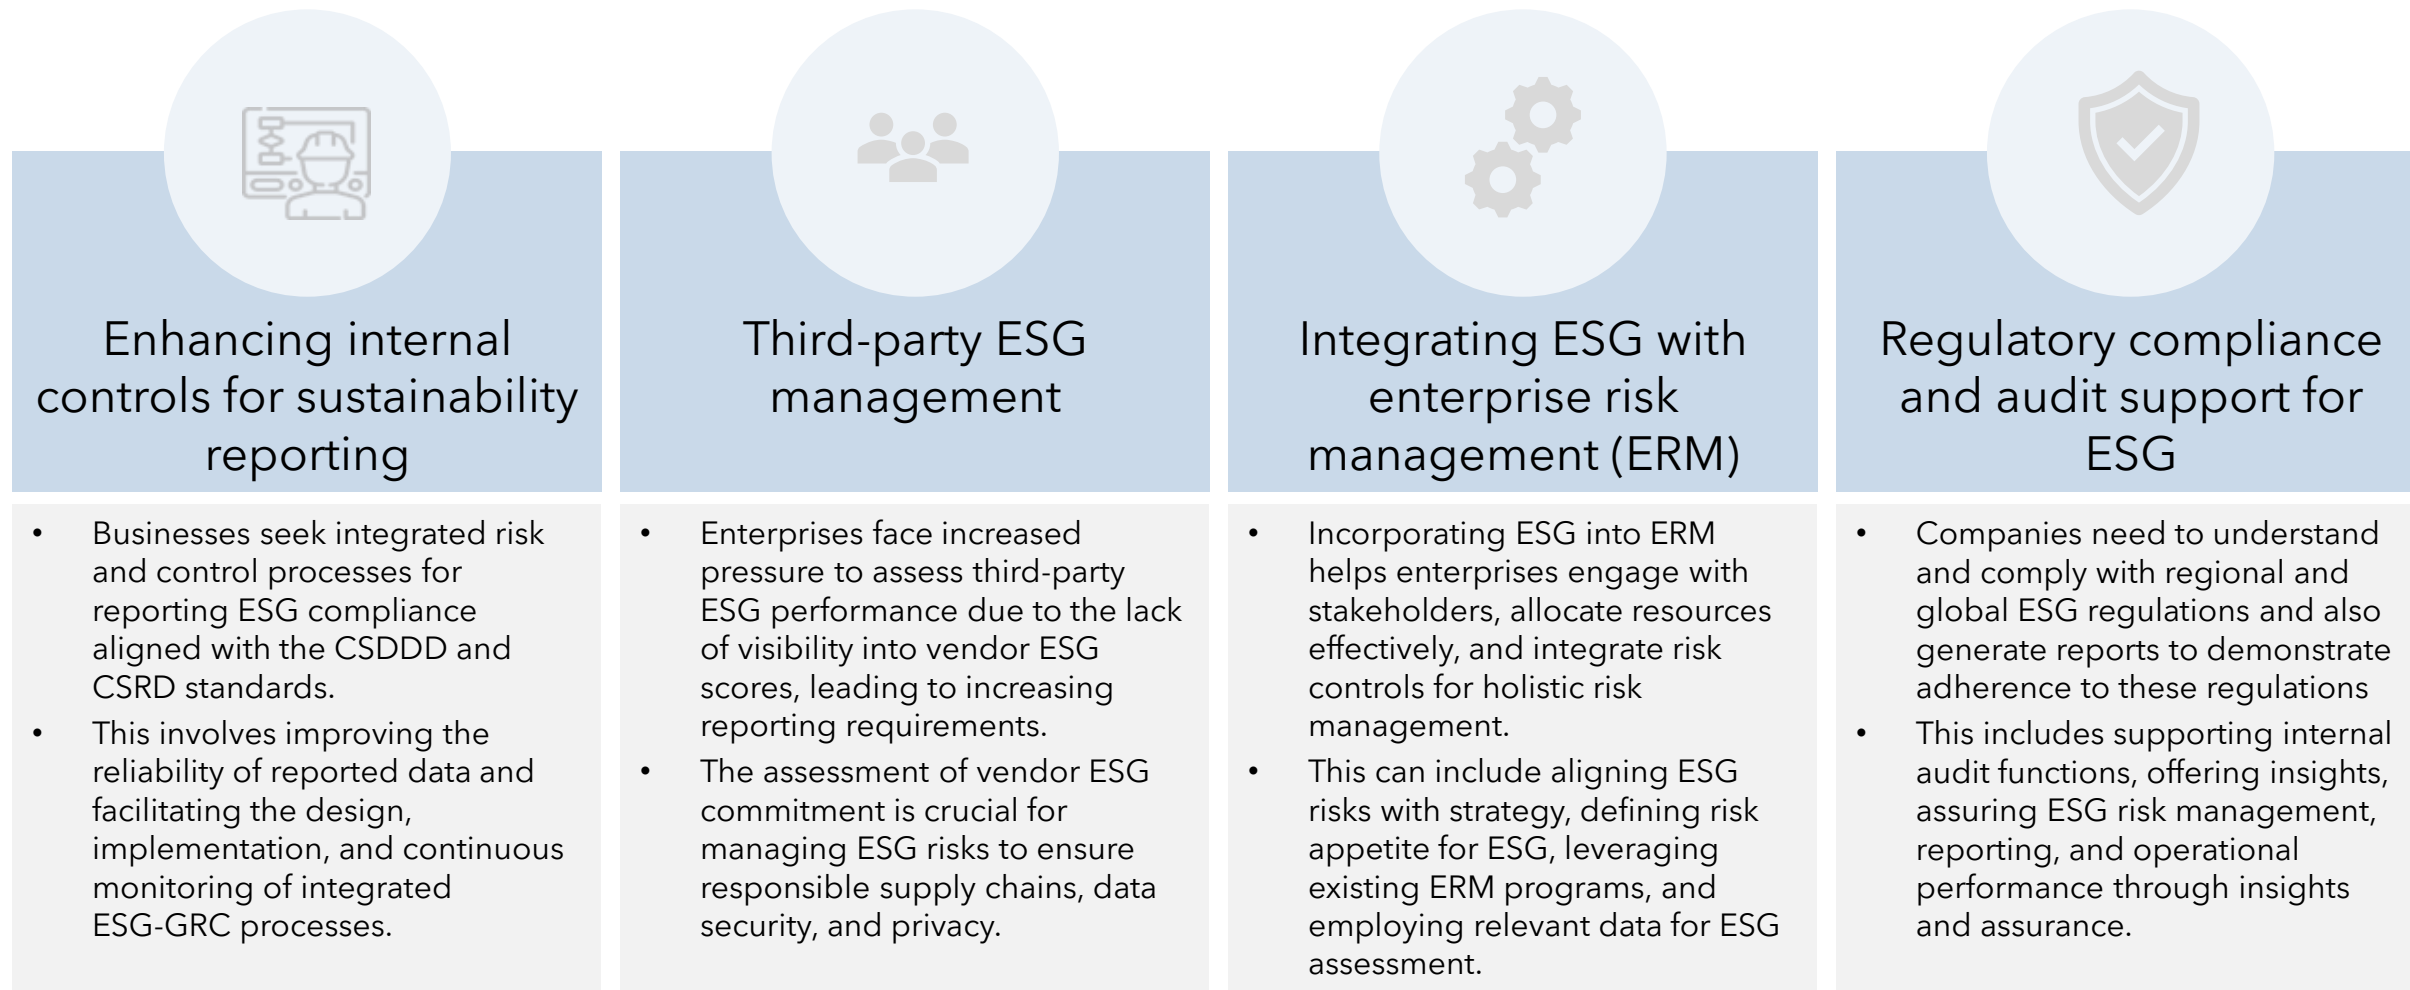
Enhancing internal controls for sustainability reporting

• Businesses seek integrated risk and control processes for reporting ESG compliance aligned with the CSDDD and CSRD standards.
• This involves improving the reliability of reported data and facilitating the design, implementation, and continuous monitoring of integrated ESG-GRC processes.

Third-party ESG management

• Enterprises face increased pressure to assess third-party ESG performance due to the lack of visibility into vendor ESG scores, leading to increasing reporting requirements.
• The assessment of vendor ESG commitment is crucial for managing ESG risks to ensure responsible supply chains, data security, and privacy.

Integrating ESG with enterprise risk management (ERM)

• Incorporating ESG into ERM helps enterprises engage with stakeholders, allocate resources effectively, and integrate risk controls for holistic risk management.
• This can include aligning ESG risks with strategy, defining risk appetite for ESG, leveraging existing ERM programs, and employing relevant data for ESG assessment.

Regulatory compliance and audit support for ESG

• Companies need to understand and comply with regional and global ESG regulations and also generate reports to demonstrate adherence to these regulations
• This includes supporting internal audit functions, offering insights, assuring ESG risk management, reporting, and operational performance through insights and assurance.